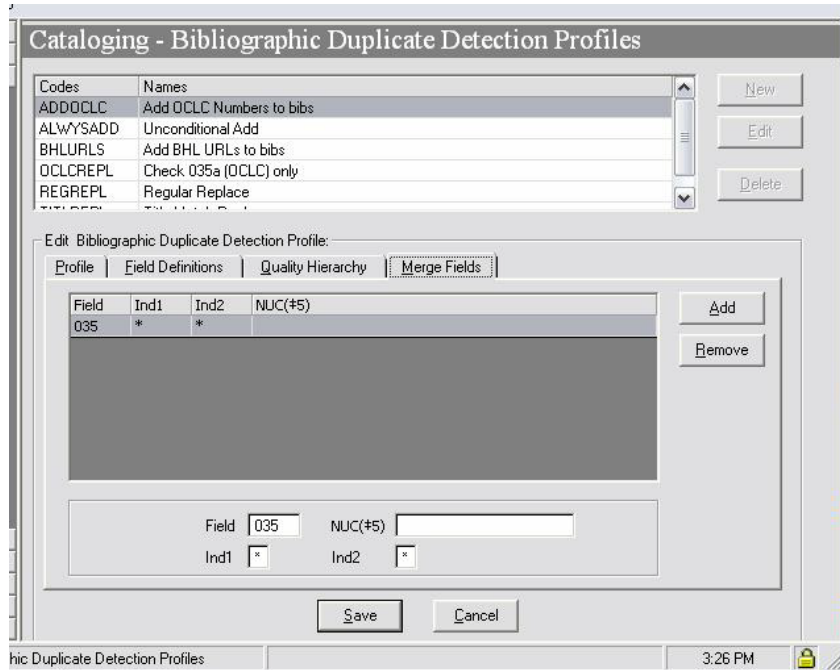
Cataloging - Bibliographic Duplicate Detection Profiles

| Codes | Names |
|---|---|
| ADDOCLC | Add OCLC Numbers to bibs |
| ALWYSADD | Unconditional Add |
| BHLURLS | Add BHL URLs to bibs |
| OCLCREPL | Check 035a (OCLC) only |
| REGREPL | Regular Replace |
| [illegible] | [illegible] |

New
Edit
Delete

Edit Bibliographic Duplicate Detection Profile:

Profile | Field Definitions | Quality Hierarchy | Merge Fields

| Field | Ind1 | Ind2 | NUC(‡5) |
|---|---|---|---|
| 035 | * | * | |

Add
Remove

Field 035 NUC(‡5)
Ind1 * Ind2 *

Save Cancel

hic Duplicate Detection Profiles 3:26 PM